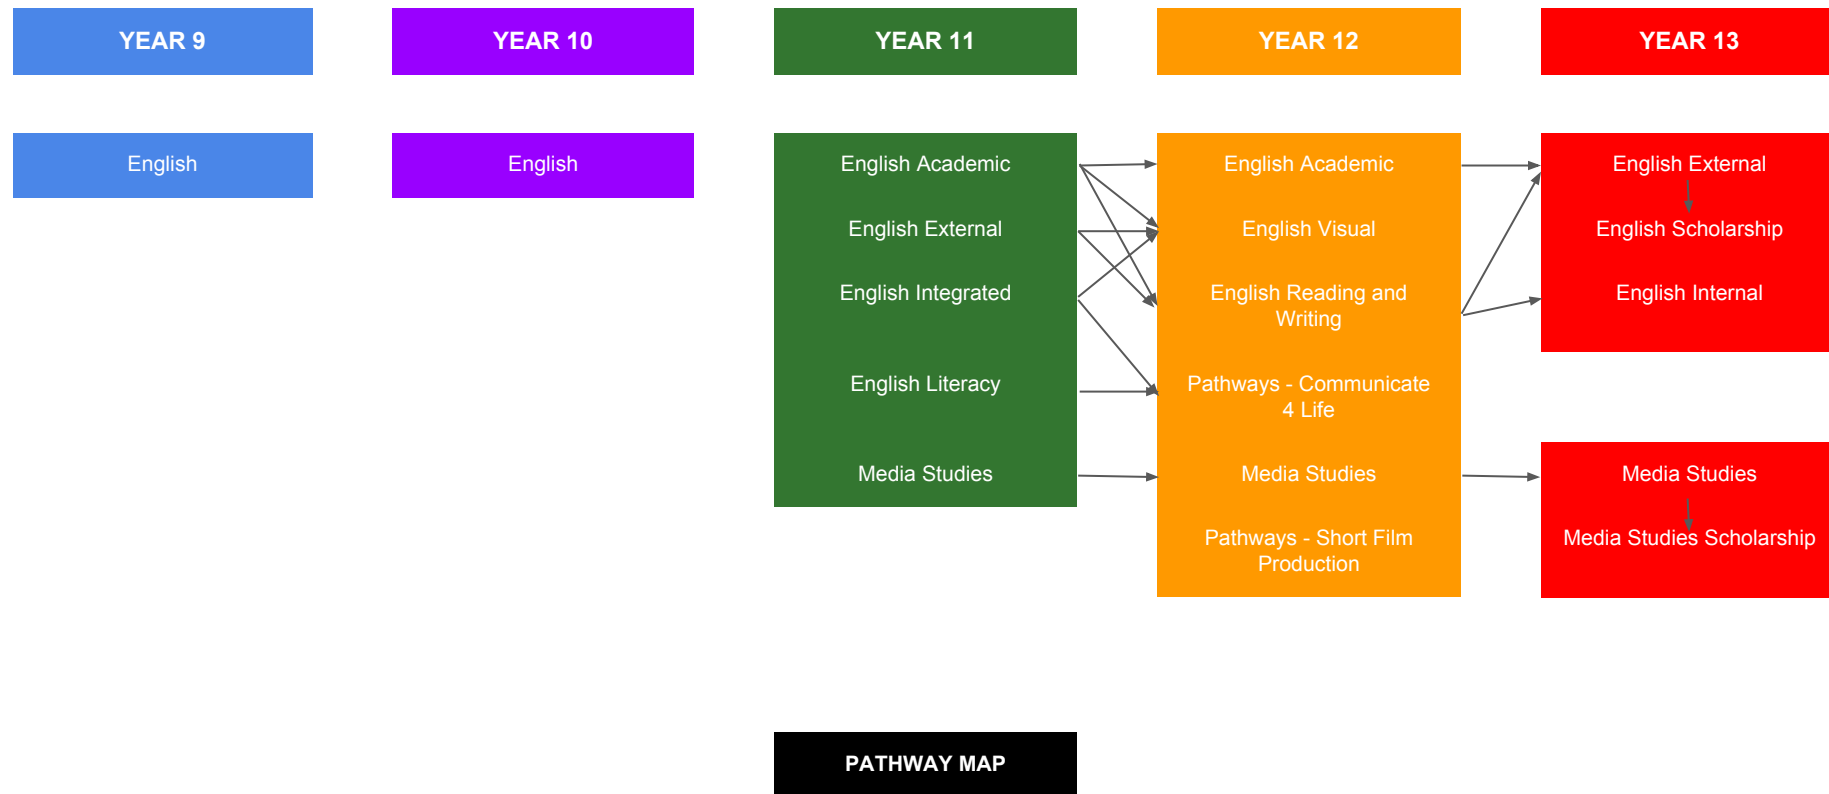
YEAR 9

YEAR 10

YEAR 11

YEAR 12

YEAR 13

English

English

English Academic

English External

English Integrated

English Literacy

Media Studies

English Academic

English Visual

English Reading and Writing

Pathways - Communicate 4 Life

Media Studies

Pathways - Short Film Production

English External

English Scholarship

English Internal

Media Studies

Media Studies Scholarship

PATHWAY MAP